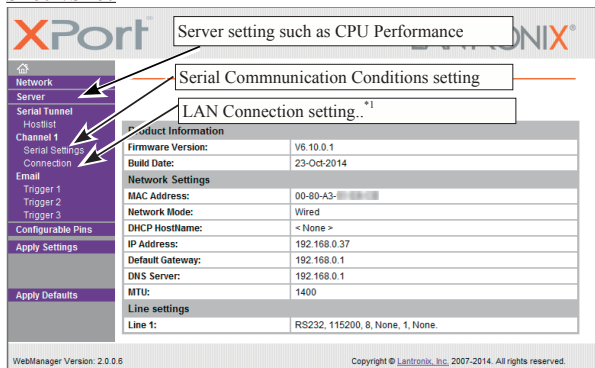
XPort®

LANTRONIX®

Server setting such as CPU Performance

Serial Commnunication Conditions setting

LAN Connection setting..$^{*1}$

Network
Server
Serial Tunnel
Hostlist
Channel 1
Serial Settings
Connection
Email
Trigger 1
Trigger 2
Trigger 3
Configurable Pins
Apply Settings

Apply Defaults

| Product Information | |
|---|---|
| Firmware Version: | V6.10.0.1 |
| Build Date: | 23-Oct-2014 |
| **Network Settings** | |
| MAC Address: | 00-80-A3-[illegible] |
| Network Mode: | Wired |
| DHCP HostName: | < None > |
| IP Address: | 192.168.0.37 |
| Default Gateway: | 192.168.0.1 |
| DNS Server: | 192.168.0.1 |
| MTU: | 1400 |
| **Line settings** | |
| Line 1: | RS232, 115200, 8, None, 1, None. |

WebManager Version: 2.0.0.6

Copyright © Lantronix, Inc. 2007-2014. All rights reserved.